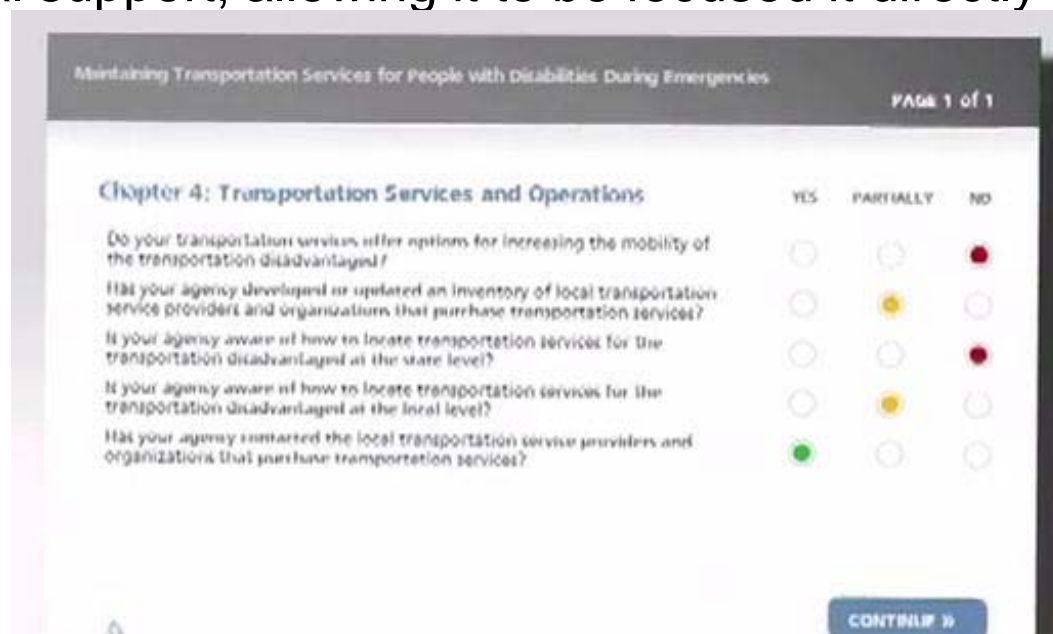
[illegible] support, allowing it to be focused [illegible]

Maintaining Transportation Services for People with Disabilities During Emergencies

PAGE 1 of 1

Chapter 4: Transportation Services and Operations

| | YES | PARTIALLY | NO |
|---|---|---|---|
| Do your transportation services offer options for increasing the mobility of the transportation disadvantaged? | | | |
| Has your agency developed or updated an inventory of local transportation service providers and organizations that purchase transportation services? | | | |
| Is your agency aware of how to locate transportation services for the transportation disadvantaged at the state level? | | | |
| Is your agency aware of how to locate transportation services for the transportation disadvantaged at the local level? | | | |
| Has your agency contacted the local transportation service providers and organizations that purchase transportation services? | | | |

CONTINUE »